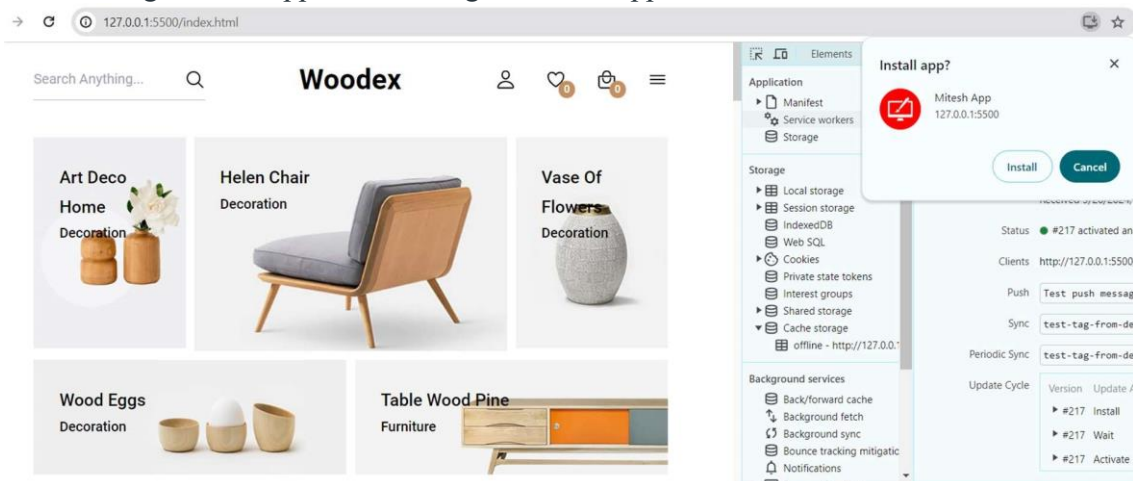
127.0.0.1:5500/index.html

Search Anything...

Woodex

0

0

Art Deco Home
Decoration

Helen Chair
Decoration

Vase Of Flowers
Decoration

Wood Eggs
Decoration

Table Wood Pine
Furniture

Elements

Application
Manifest
Service workers
Storage

Storage
Local storage
Session storage
IndexedDB
Web SQL
Cookies
Private state tokens
Interest groups
Shared storage
Cache storage
offline - http://127.0.0.

Background services
Back/forward cache
Background fetch
Background sync
Bounce tracking mitigatic
Notifications

Install app?
Mitesh App
127.0.0.1:5500
Install
Cancel

Status #217 activated an
Clients http://127.0.0.1:5500
Push Test push messag
Sync test-tag-from-de
Periodic Sync test-tag-from-de
Update Cycle Version Update A
#217 Install
#217 Wait
#217 Activate